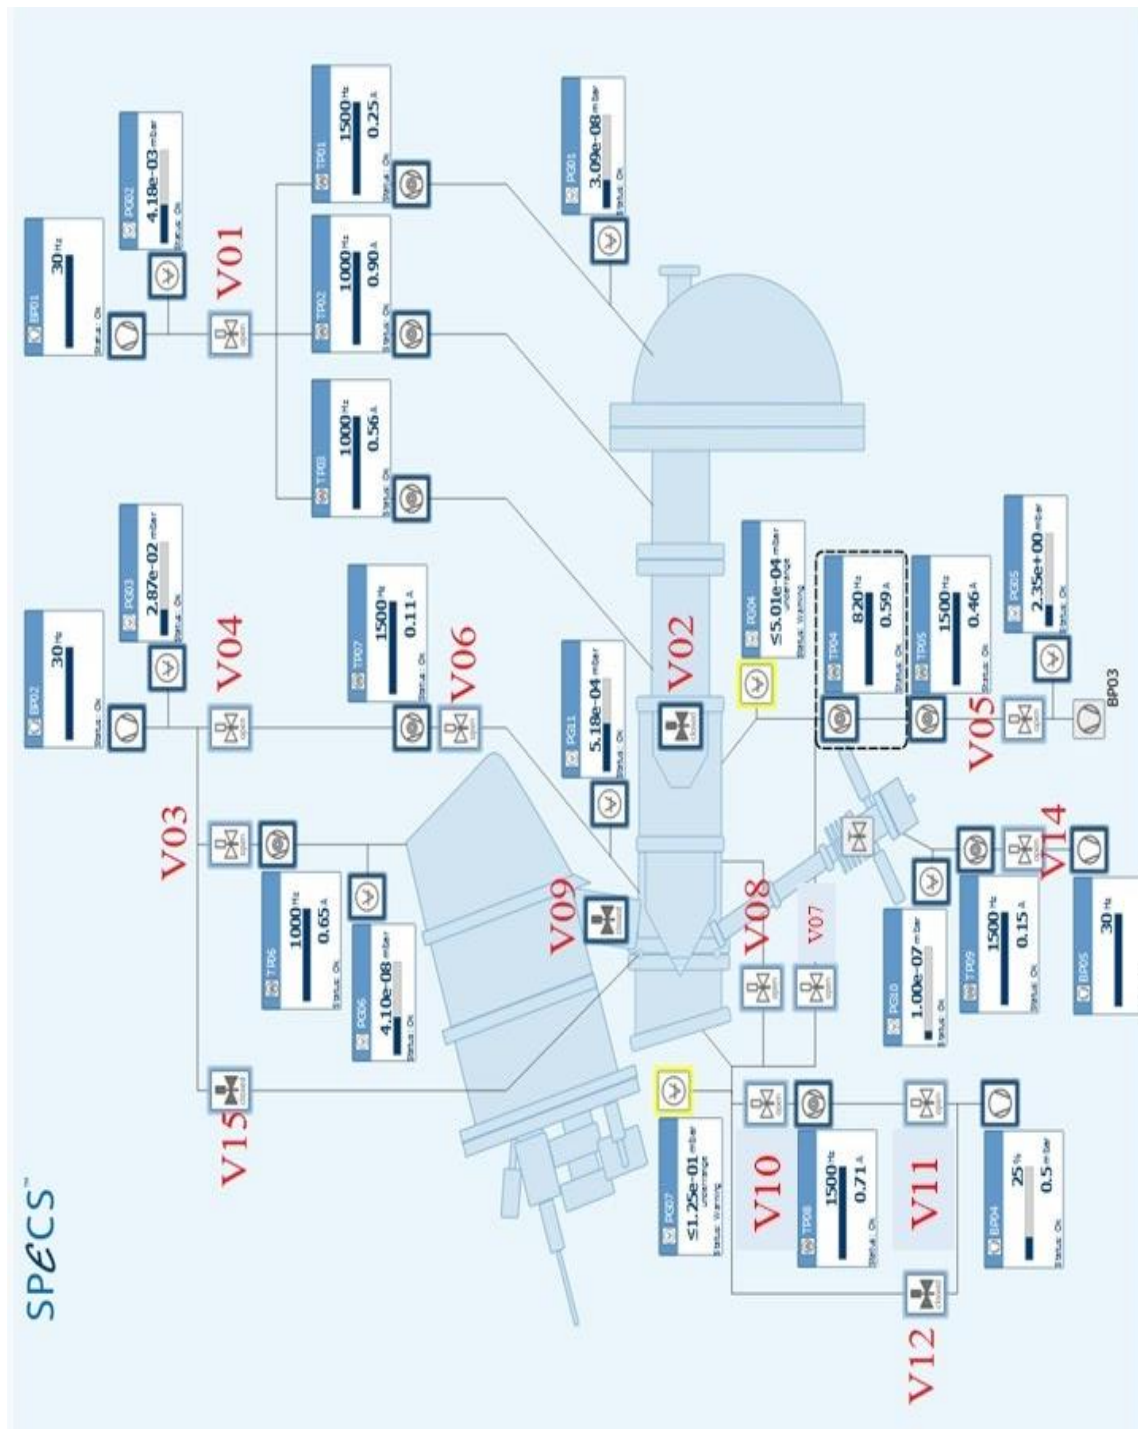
SPECS™

BP01
30 Hz
Status: Ok

PG02
4.18e-03 mbar
Status: Ok

V01

TP01
1500 Hz
0.25 A
Status: Ok

TP02
1000 Hz
0.90 A
Status: Ok

TP03
1000 Hz
0.56 A
Status: Ok

PG01
3.09e-08 mbar
Status: Ok

BP02
30 Hz
Status: Ok

PG03
2.87e-02 mbar
Status: Ok

V04

TP07
1500 Hz
0.11 A
Status: Ok

V06

PG11
5.18e-04 mbar
Status: Ok

V02

PG04
≤5.01e-04 mbar
Underrange
Status: Warning

TP04
820 Hz
0.59 A
Status: Ok

TP05
1500 Hz
0.46 A
Status: Ok

PG05
2.35e+00 mbar
Status: Ok

V05

BP03

V03

TP06
1000 Hz
0.65 A
Status: Ok

PG06
4.10e-08 mbar
Status: Ok

V09

V08

V07

V14

PG10
1.00e-07 mbar
Status: Ok

TP09
1500 Hz
0.15 A
Status: Ok

BP05
30 Hz

V15

PG07
≤1.25e-01 mbar
Underrange
Status: Warning

V10

TP08
1500 Hz
0.71 A
Status: Ok

V11

BP04
25 %
0.5 mbar
Status: Ok

V12